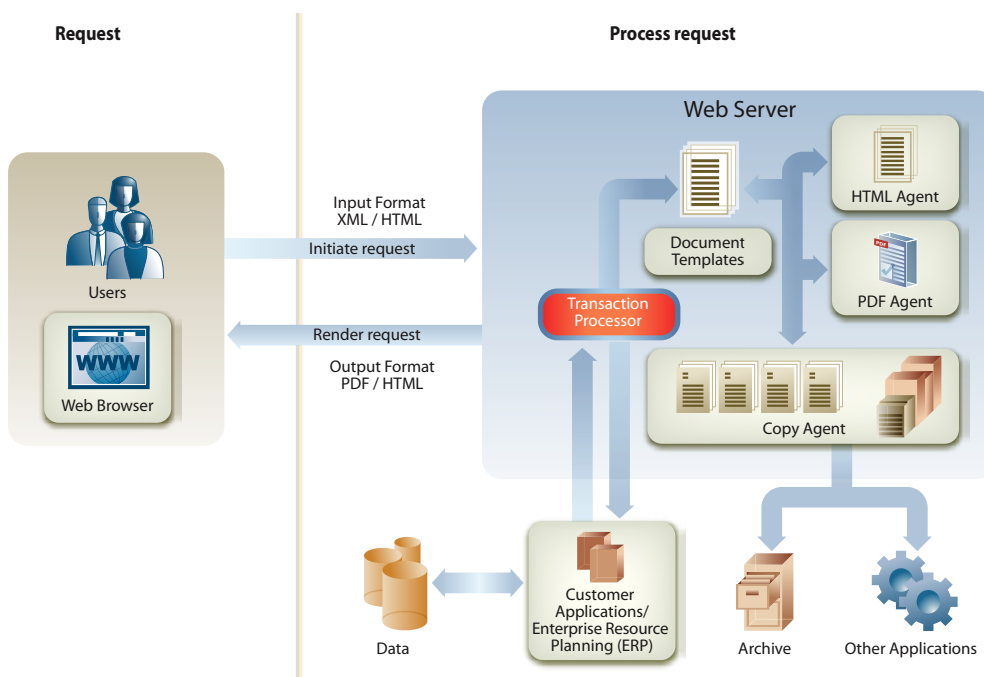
Request

Process request

Users

WWW

Web Browser

Input Format
XML / HTML

Initiate request

Render request

Output Format
PDF / HTML

Web Server

Document Templates

HTML Agent

PDF

PDF Agent

Transaction Processor

Copy Agent

Data

Customer Applications/ Enterprise Resource Planning (ERP)

Archive

Other Applications